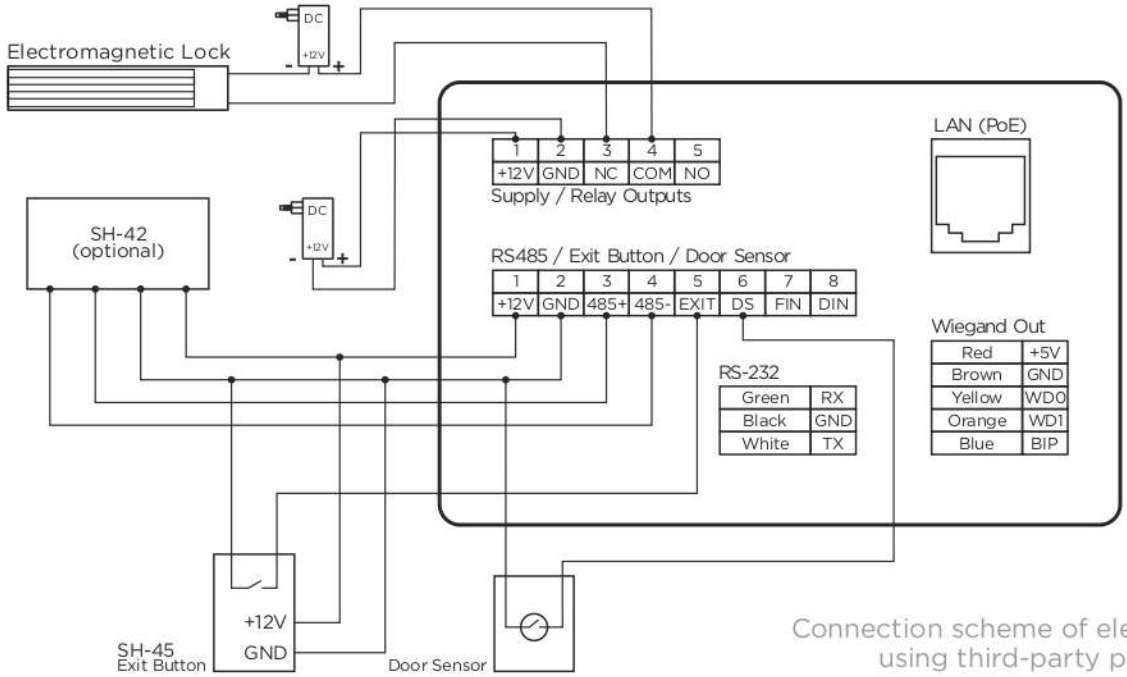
Electromagnetic Lock

DC
+12V
- +

| 1 | 2 | 3 | 4 | 5 |
|---|---|---|---|---|
| +12V | GND | NC | COM | NO |

Supply / Relay Outputs

LAN (PoE)

SH-42
(optional)

DC
+12V
- +

RS485 / Exit Button / Door Sensor

| 1 | 2 | 3 | 4 | 5 | 6 | 7 | 8 |
|---|---|---|---|---|---|---|---|
| +12V | GND | 485+ | 485- | EXIT | DS | FIN | DIN |

Wiegand Out

| Red | +5V |
|---|---|
| Brown | GND |
| Yellow | WD0 |
| Orange | WD1 |
| Blue | BIP |

RS-232

| Green | RX |
|---|---|
| Black | GND |
| White | TX |

+12V
GND
SH-45
Exit Button

Door Sensor

Connection scheme of ele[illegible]
using third-party p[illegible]